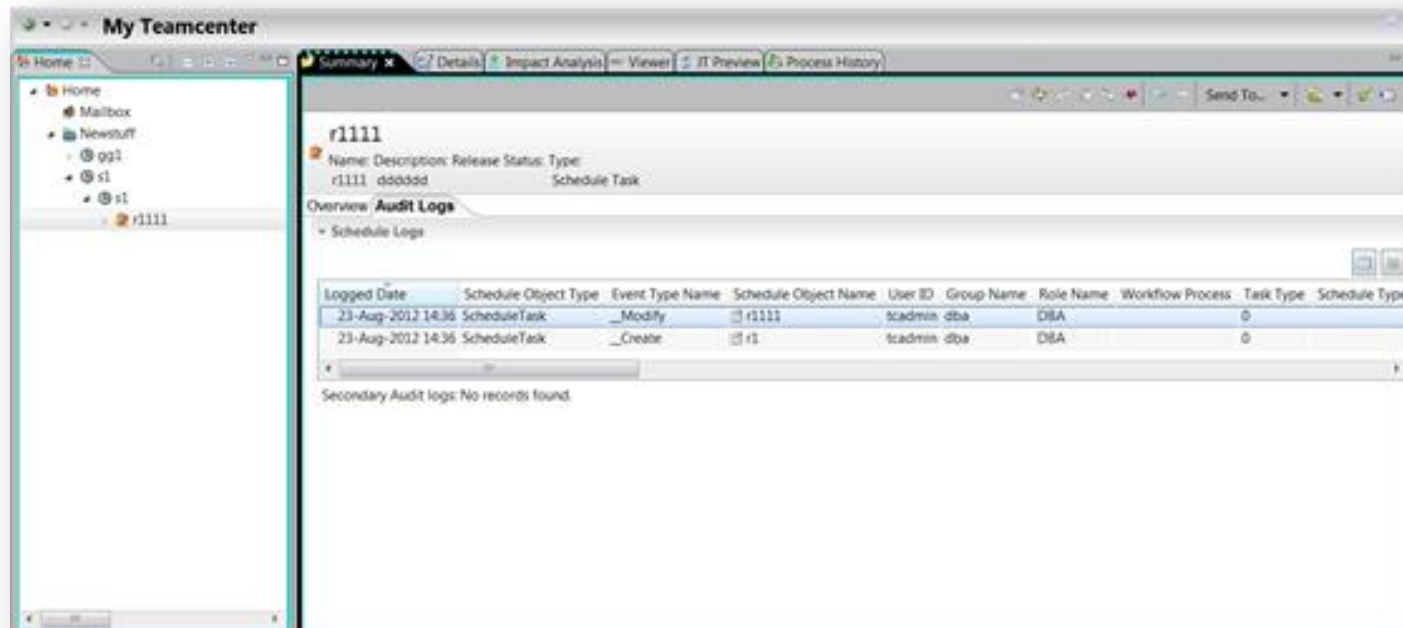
My Teamcenter

Home

Home
Mailbox
Newstuff
gg1
s1
s1
r1111

Summary | Details | Impact Analysis | Viewer | JT Preview | Process History

Send To...

r1111
Name: Description: Release Status: Type:
r1111 dddddd Schedule Task

Overview | Audit Logs

Schedule Logs

| Logged Date | Schedule Object Type | Event Type Name | Schedule Object Name | User ID | Group Name | Role Name | Workflow Process | Task Type | Schedule Type |
|---|---|---|---|---|---|---|---|---|---|
| 23-Aug-2012 14:36 | ScheduleTask | _Modify | r1111 | tcadmin | dba | DBA | | 0 | |
| 23-Aug-2012 14:36 | ScheduleTask | _Create | r1 | tcadmin | dba | DBA | | 0 | |

Secondary Audit logs: No records found.